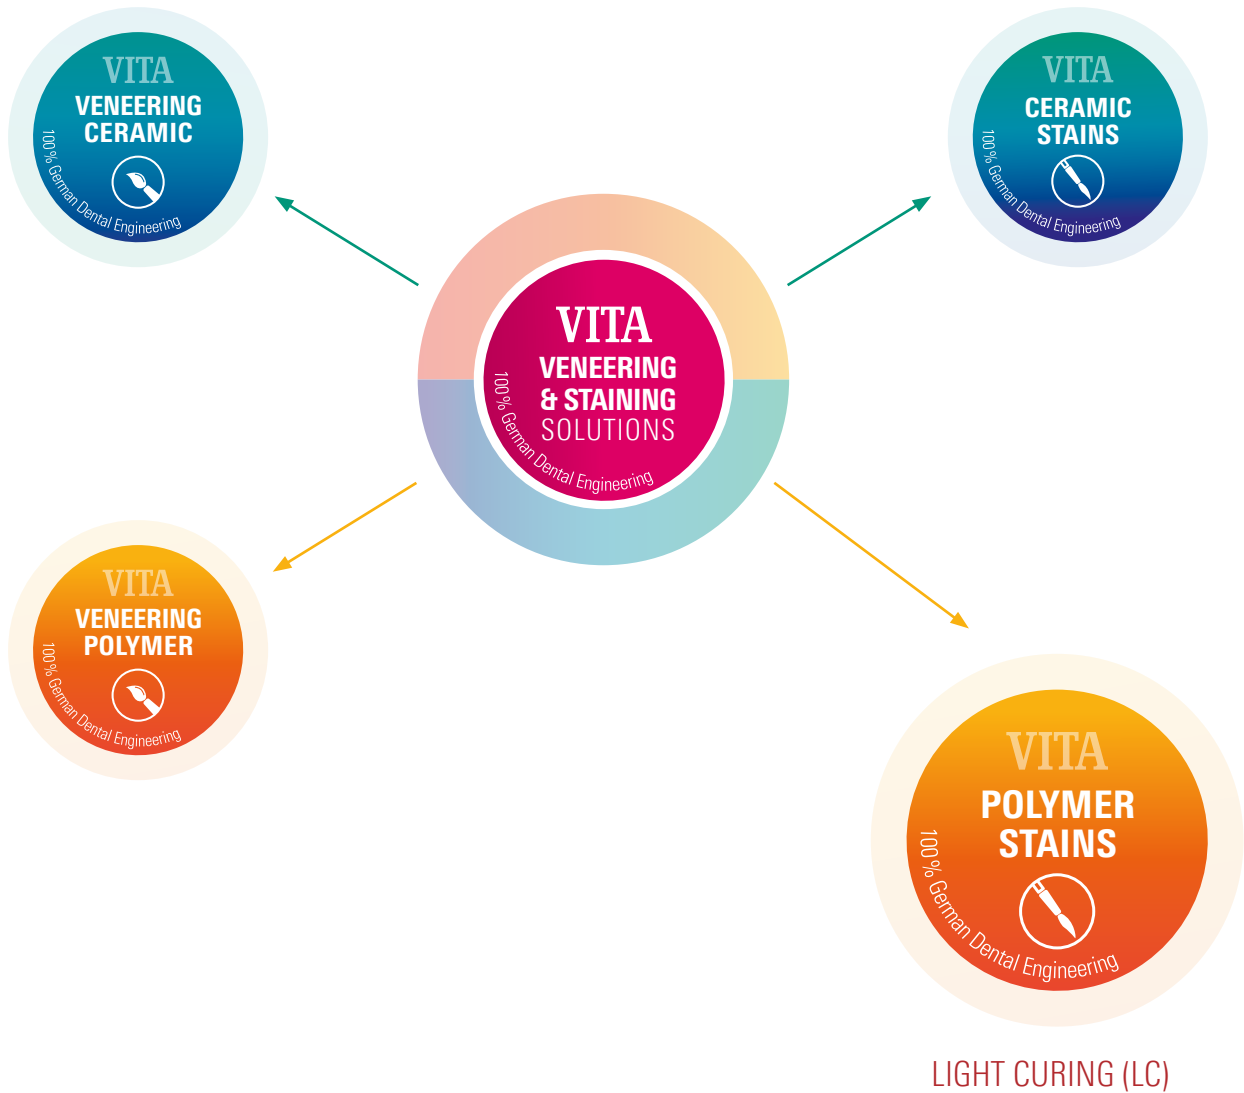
VITA
VENEERING
CERAMIC
100% German Dental Engineering

VITA
CERAMIC
STAINS
100% German Dental Engineering

VITA
VENEERING
& STAINING
SOLUTIONS
100% German Dental Engineering

VITA
VENEERING
POLYMER
100% German Dental Engineering

VITA
POLYMER
STAINS
100% German Dental Engineering

LIGHT CURING (LC)